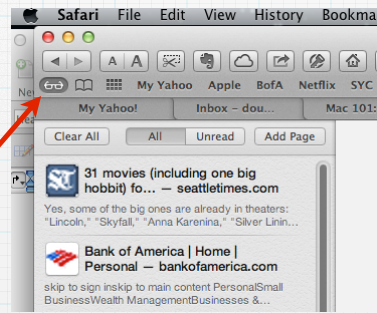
Safari File Edit View History Bookma

A A

My Yahoo Apple BofA Netflix SYC

My Yahoo! Inbox – dou... Mac 101:

Clear All All Unread Add Page

31 movies (including one big hobbit) fo... — seattletimes.com

Yes, some of the big ones are already in theaters: "Lincoln," "Skyfall," "Anna Karenina," "Silver Linin...

Bank of America | Home | Personal — bankofamerica.com

skip to sign inskip to main content PersonalSmall BusinessWealth ManagementBusinesses &...